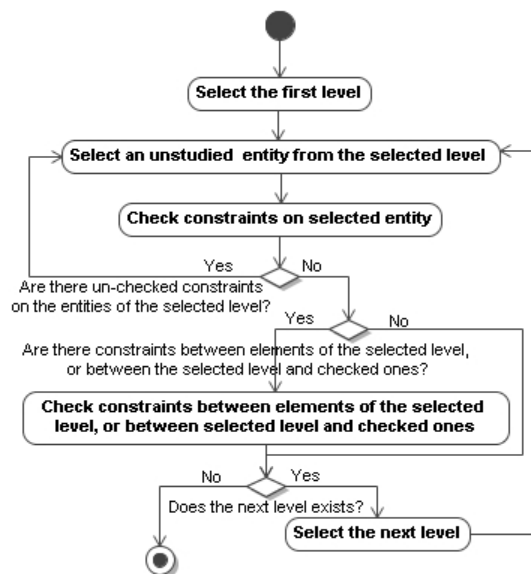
Select the first level

Select an unstudied entity from the selected level

Check constraints on selected entity

Yes

No

Are there un-checked constraints on the entities of the selected level?

Yes

No

Are there constraints between elements of the selected level, or between the selected level and checked ones?

Check constraints between elements of the selected level, or between selected level and checked ones

No

Yes

Does the next level exists?

Select the next level